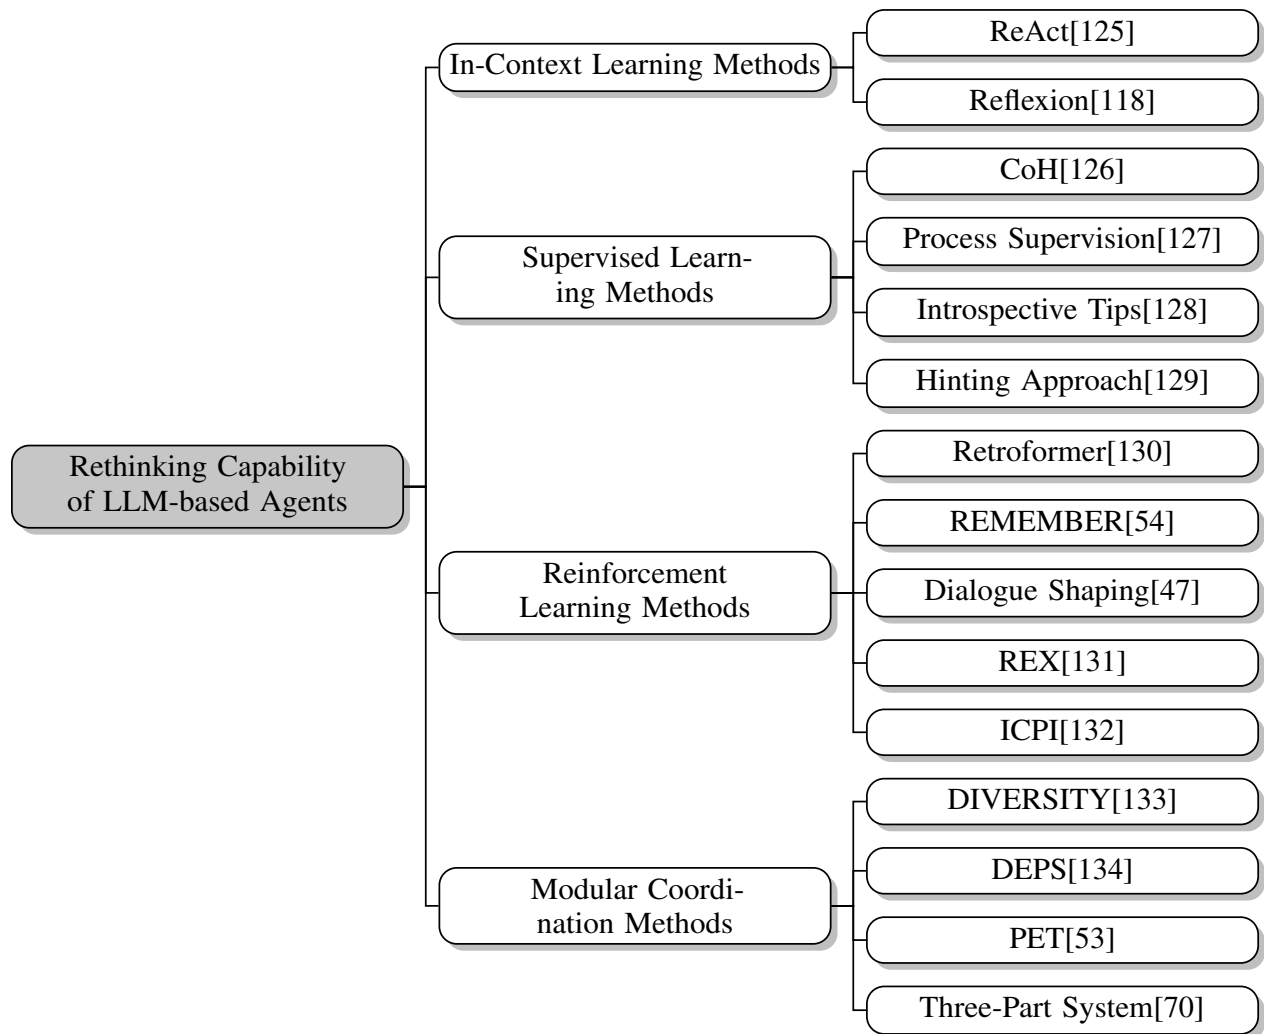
Rethinking Capability of LLM-based Agents

In-Context Learning Methods

ReAct[125]

Reflexion[118]

Supervised Learning Methods

CoH[126]

Process Supervision[127]

Introspective Tips[128]

Hinting Approach[129]

Reinforcement Learning Methods

Retroformer[130]

REMEMBER[54]

Dialogue Shaping[47]

REX[131]

ICPI[132]

Modular Coordination Methods

DIVERSITY[133]

DEPS[134]

PET[53]

Three-Part System[70]